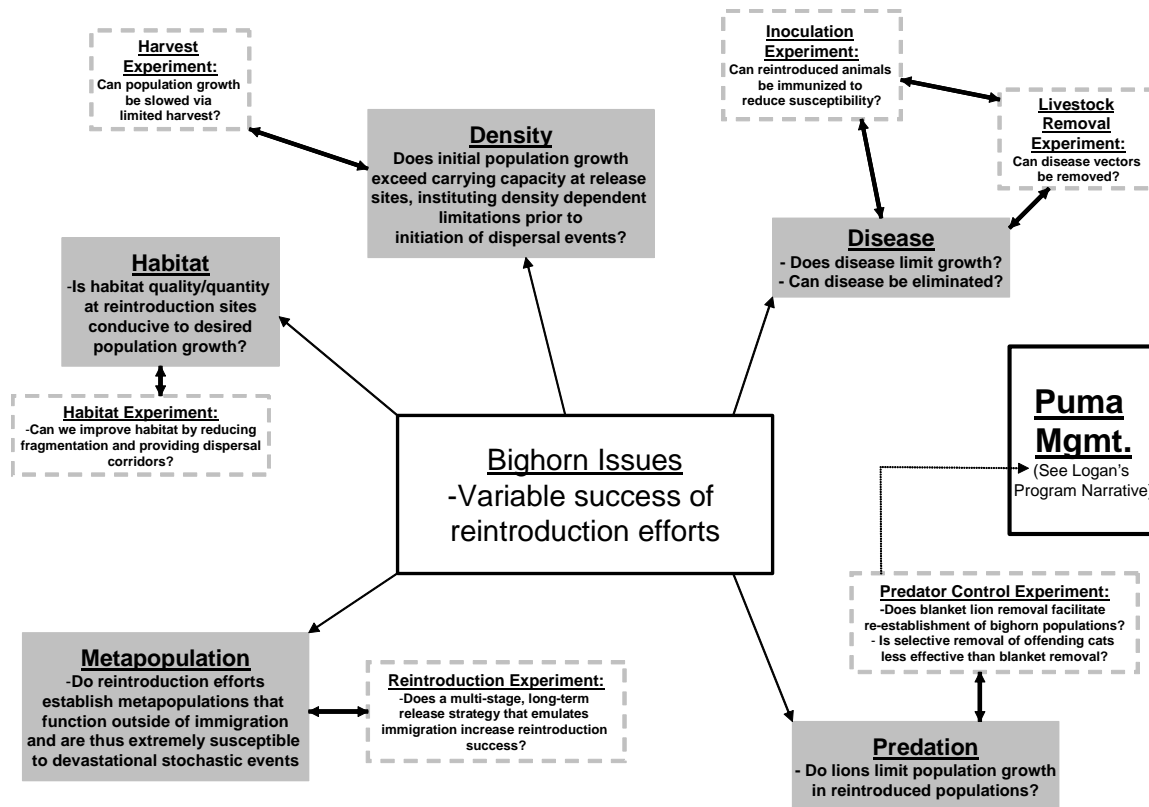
Harvest Experiment:
Can population growth be slowed via limited harvest?

Density
Does initial population growth exceed carrying capacity at release sites, instituting density dependent limitations prior to initiation of dispersal events?

Inoculation Experiment:
Can reintroduced animals be immunized to reduce susceptibility?

Livestock Removal Experiment:
Can disease vectors be removed?

Disease
- Does disease limit growth?
- Can disease be eliminated?

Habitat
-Is habitat quality/quantity at reintroduction sites conducive to desired population growth?

Habitat Experiment:
-Can we improve habitat by reducing fragmentation and providing dispersal corridors?

Bighorn Issues
-Variable success of reintroduction efforts

Puma Mgmt.
(See Logan's Program Narrative)

Predator Control Experiment:
-Does blanket lion removal facilitate re-establishment of bighorn populations?
- Is selective removal of offending cats less effective than blanket removal?

Metapopulation
-Do reintroduction efforts establish metapopulations that function outside of immigration and are thus extremely susceptible to devastational stochastic events

Reintroduction Experiment:
-Does a multi-stage, long-term release strategy that emulates immigration increase reintroduction success?

Predation
- Do lions limit population growth in reintroduced populations?